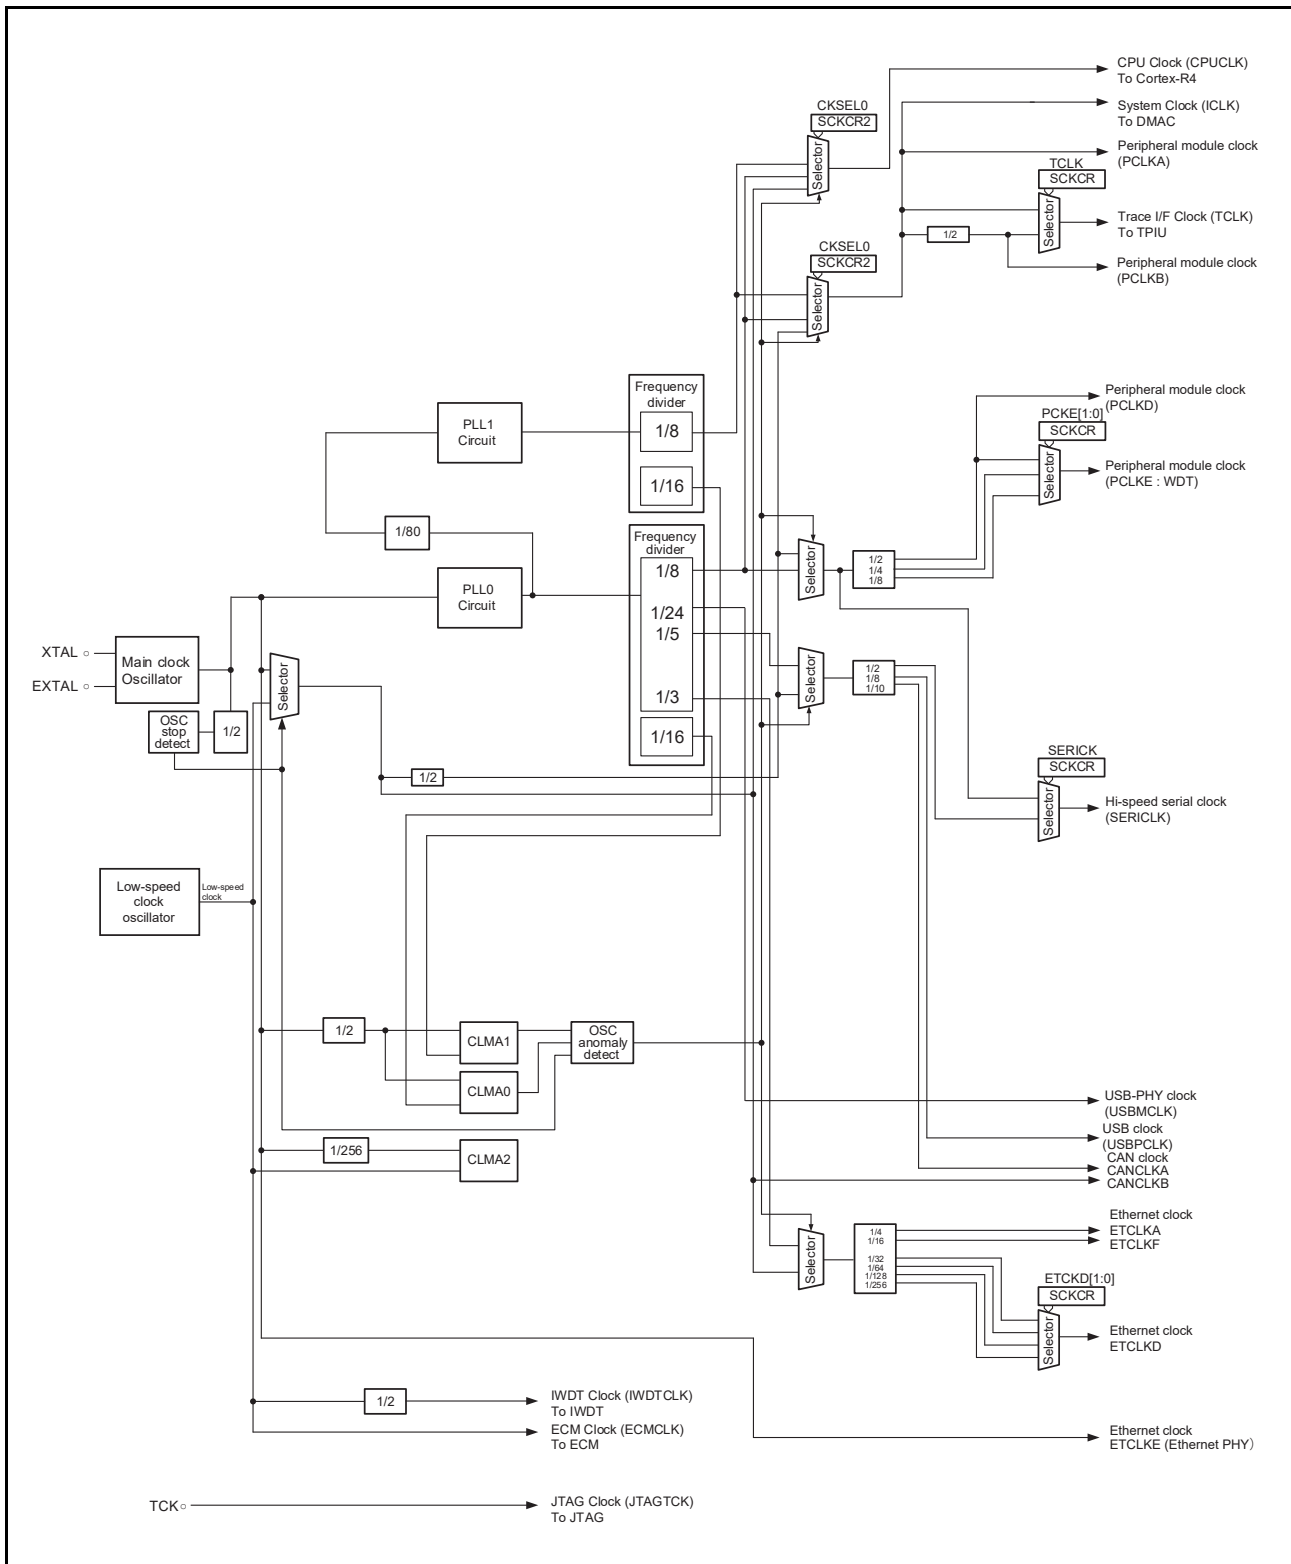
CPU Clock (CPUCLK)
To Cortex-R4

CKSEL0
SCKCR2
Selector

System Clock (ICLK)
To DMAC

Peripheral module clock
(PCLKA)

TCLK
SCKCR
Selector

Trace I/F Clock (TCLK)
To TPIU

1/2

Peripheral module clock
(PCLKB)

CKSEL0
SCKCR2
Selector

Frequency divider
1/8
1/16

PLL1
Circuit

1/80

Peripheral module clock
(PCLKD)

PCKE[1:0]
SCKCR
Selector

Peripheral module clock
(PCLKE : WDT)

Frequency divider
1/8
1/24
1/5
1/3
1/16

PLL0
Circuit

Selector

1/2
1/4
1/8

Selector

1/2
1/8
1/10

XTAL
EXTAL

Main clock
Oscillator

OSC
stop
detect

1/2

Selector

1/2

SERICK
SCKCR
Selector

Hi-speed serial clock
(SERICLK)

Low-speed
clock
oscillator

Low-speed
clock

1/2

CLMA1

CLMA0

OSC
anomaly
detect

USB-PHY clock
(USBMCLK)
USB clock
(USBPCLK)
CAN clock
CANCLKA
CANCLKB

1/256

CLMA2

Ethernet clock
ETCLKA
ETCLKF

Selector

1/4
1/16
1/32
1/64
1/128
1/256

ETCKD[1:0]
SCKCR
Selector

Ethernet clock
ETCLKD

1/2

IWDT Clock (IWDTCLK)
To IWDT
ECM Clock (ECMCLK)
To ECM

Ethernet clock
ETCLKE (Ethernet PHY)

TCK

JTAG Clock (JTAGTCK)
To JTAG